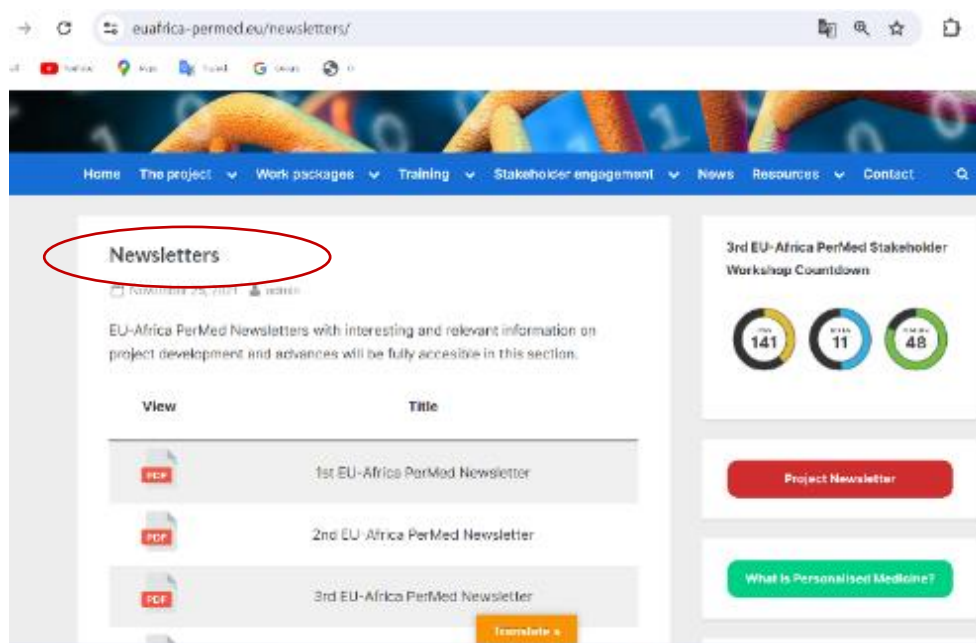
euafrica-permed.eu/newsletters/

Home The project Work packages Training Stakeholder engagement News Resources Contact

Newsletters

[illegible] admin

EU-Africa PerMed Newsletters with interesting and relevant information on project development and advances will be fully accesible in this section.

| View | Title |
|---|---|
| PDF | 1st EU-Africa PerMed Newsletter |
| PDF | 2nd EU-Africa PerMed Newsletter |
| PDF | 3rd EU-Africa PerMed Newsletter |

Translate »

3rd EU-Africa PerMed Stakeholder Workshop Countdown

141 11 48

Project Newsletter

What is Personalised Medicine?